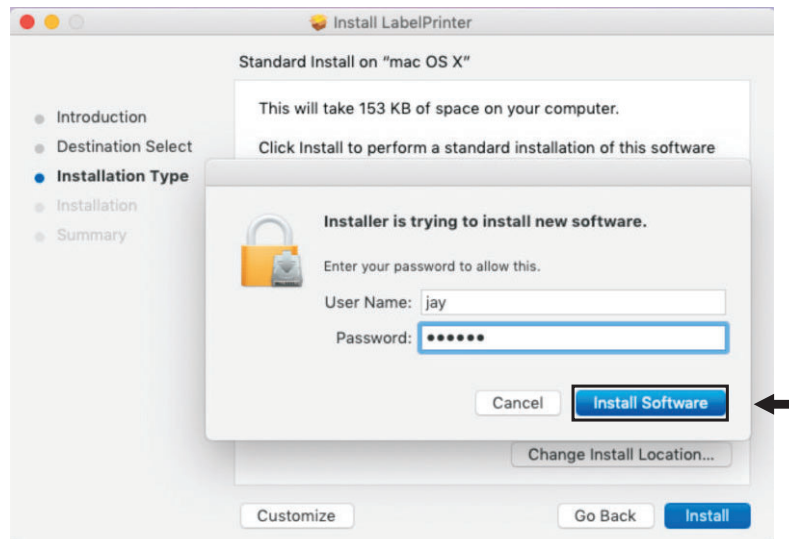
Install LabelPrinter

Standard Install on "mac OS X"

Introduction
Destination Select
Installation Type
Installation
Summary

This will take 153 KB of space on your computer.

Click Install to perform a standard installation of this software

Installer is trying to install new software.

Enter your password to allow this.

User Name: jay

Password: ••••••

Cancel

Install Software

Change Install Location...

Customize

Go Back

Install